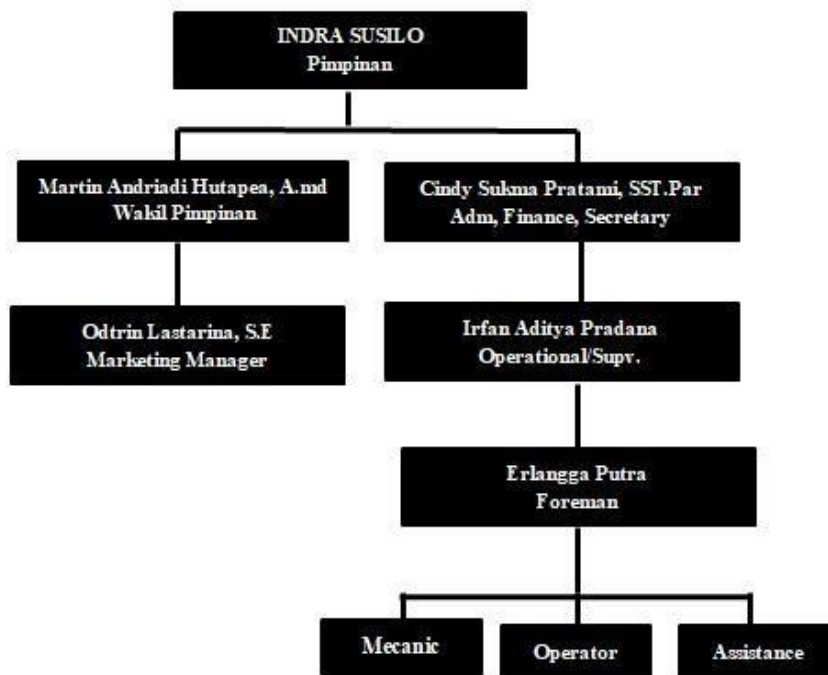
INDRA SUSILO
Pimpinan

Martin Andriadi Hutapea, A.md
Wakil Pimpinan

Cindy Sukma Pratami, SST.Par
Adm, Finance, Secretary

Odtrin Lastarina, S.E
Marketing Manager

Irfan Aditya Pradana
Operational/Supv.

Erlangga Putra
Foreman

Mecanic

Operator

Assistance